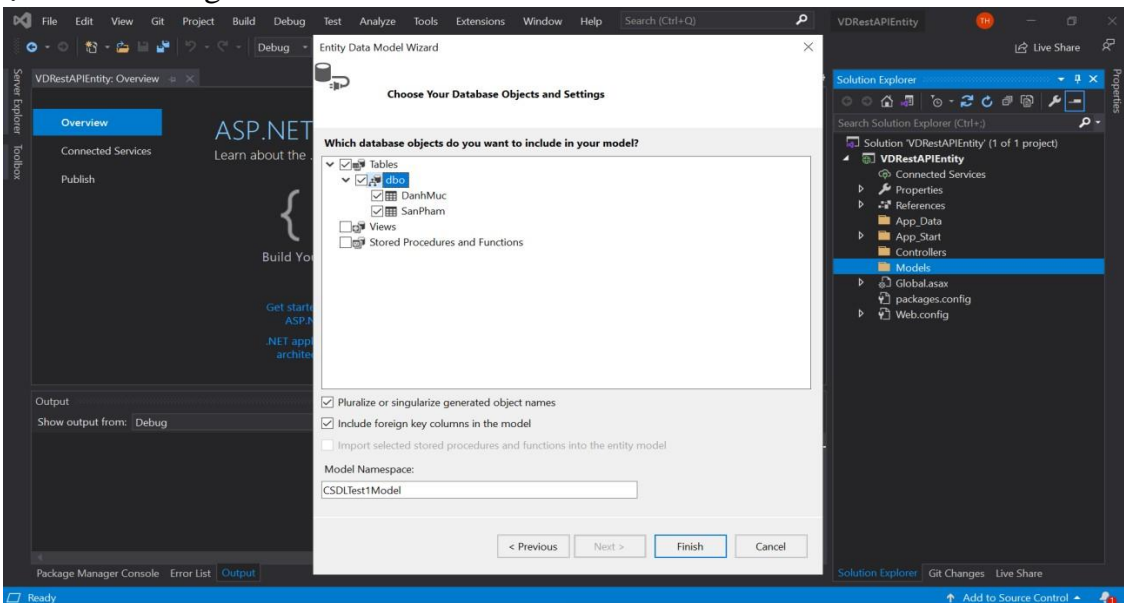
File Edit View Git Project Build Debug Test Analyze Tools Extensions Window Help Search (Ctrl+Q) VDRestAPIEntity TH

Debug

Live Share

Server Explorer Toolbox

VDRestAPIEntity: Overview

Overview
Connected Services
Publish

ASP.NET
Learn about the

{

Build Yo

Get start
ASP.N
.NET app
archite

Output
Show output from: Debug

Package Manager Console Error List Output

Entity Data Model Wizard

Choose Your Database Objects and Settings

Which database objects do you want to include in your model?

Tables
dbo
DanhMuc
SanPham
Views
Stored Procedures and Functions

Pluralize or singularize generated object names
Include foreign key columns in the model
Import selected stored procedures and functions into the entity model

Model Namespace:
CSDLTest1Model

< Previous Next > Finish Cancel

Solution Explorer
Search Solution Explorer (Ctrl+;)
Solution 'VDRestAPIEntity' (1 of 1 project)
VDRestAPIEntity
Connected Services
Properties
References
App_Data
App_Start
Controllers
Models
Global.asax
packages.config
Web.config

Solution Explorer Git Changes Live Share

Properties

Ready
Add to Source Control